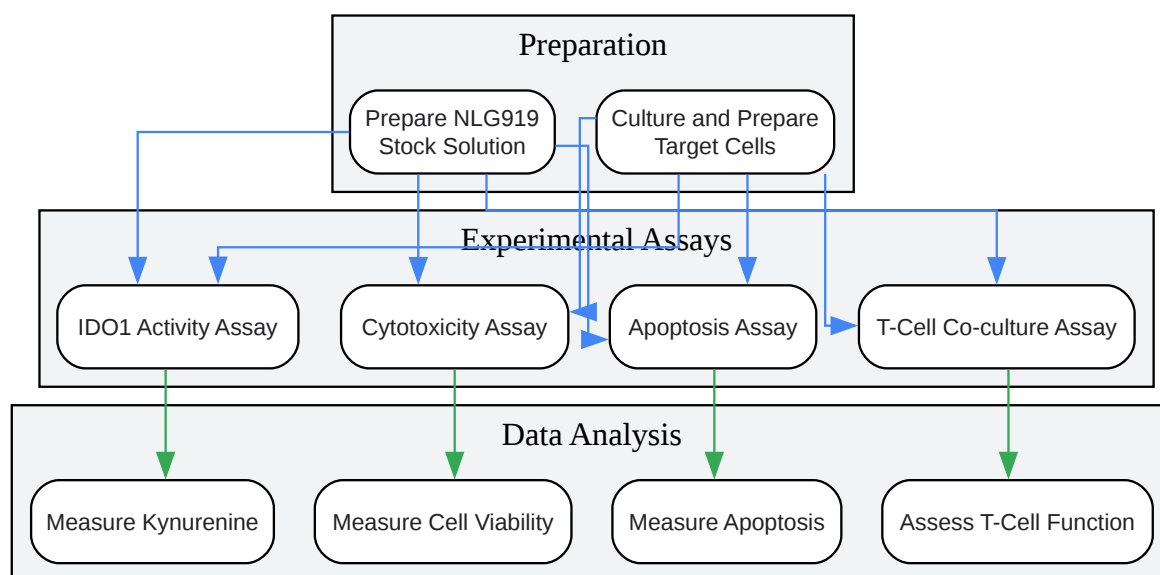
Preparation

Prepare NLG919 Stock Solution

Culture and Prepare Target Cells

Experimental Assays

IDO1 Activity Assay

Cytotoxicity Assay

Apoptosis Assay

T-Cell Co-culture Assay

Data Analysis

Measure Kynurenine

Measure Cell Viability

Measure Apoptosis

Assess T-Cell Function